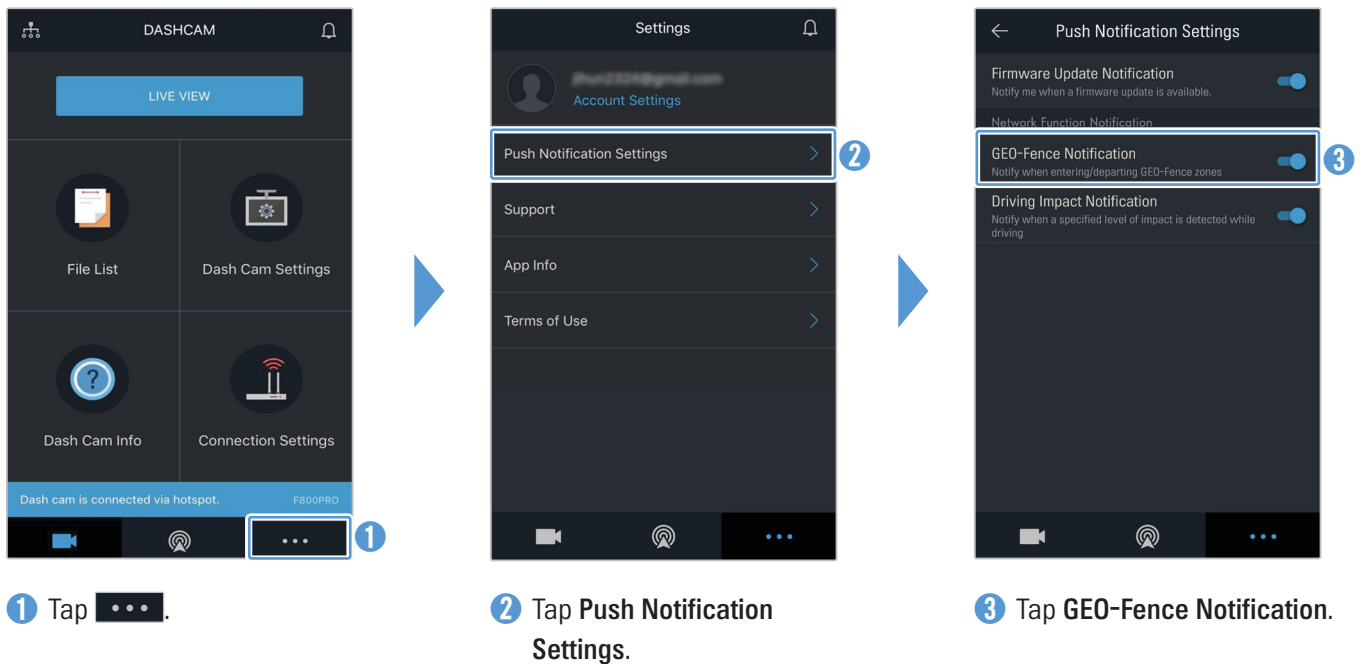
DASHCAM

LIVE VIEW

File List

Dash Cam Settings

Dash Cam Info

Connection Settings

Dash cam is connected via hotspot. F800PRO

1

Settings

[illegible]

Account Settings

Push Notification Settings

2

Support

App Info

Terms of Use

Push Notification Settings

Firmware Update Notification

Notify me when a firmware update is available.

Network Function Notification

GEO-Fence Notification

Notify when entering/departing GEO-Fence zones

3

Driving Impact Notification

Notify when a specified level of impact is detected while driving

1 Tap •••.

2 Tap **Push Notification Settings**.

3 Tap **GEO-Fence Notification**.